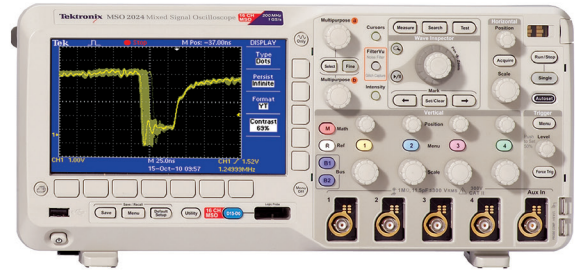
Tektronix MSO 2024 Mixed Signal Oscilloscope 16 CH MSO 200 MHz 1 GS/s

Tek Stop M Pos: -37.00ns DISPLAY

Type Dots

Persist Infinite

Format YT

Contrast 69%

CH1 1.00V M 25.0ns CH1 ƒ 1.52V
15-Oct-10 09:57 1.24939MHz

Multipurpose a
Cursors
Measure Search Test
Horizontal
Position
Select Fine
FilterVu
Wave Inspector
Acquire
Run/Stop
Multipurpose b
Intensity
Scale
Single
Mark
Set/Clear
Autoset
Vertical
Trigger
M Math
Position
Menu
R Ref
1 2 Menu 3 4
Level
B1
Bus
Scale
B2
Force Trig
Save Menu Default Setup Utility 16 CH MSO D15-D0
Menu Off
1 2 3 4 Aux In